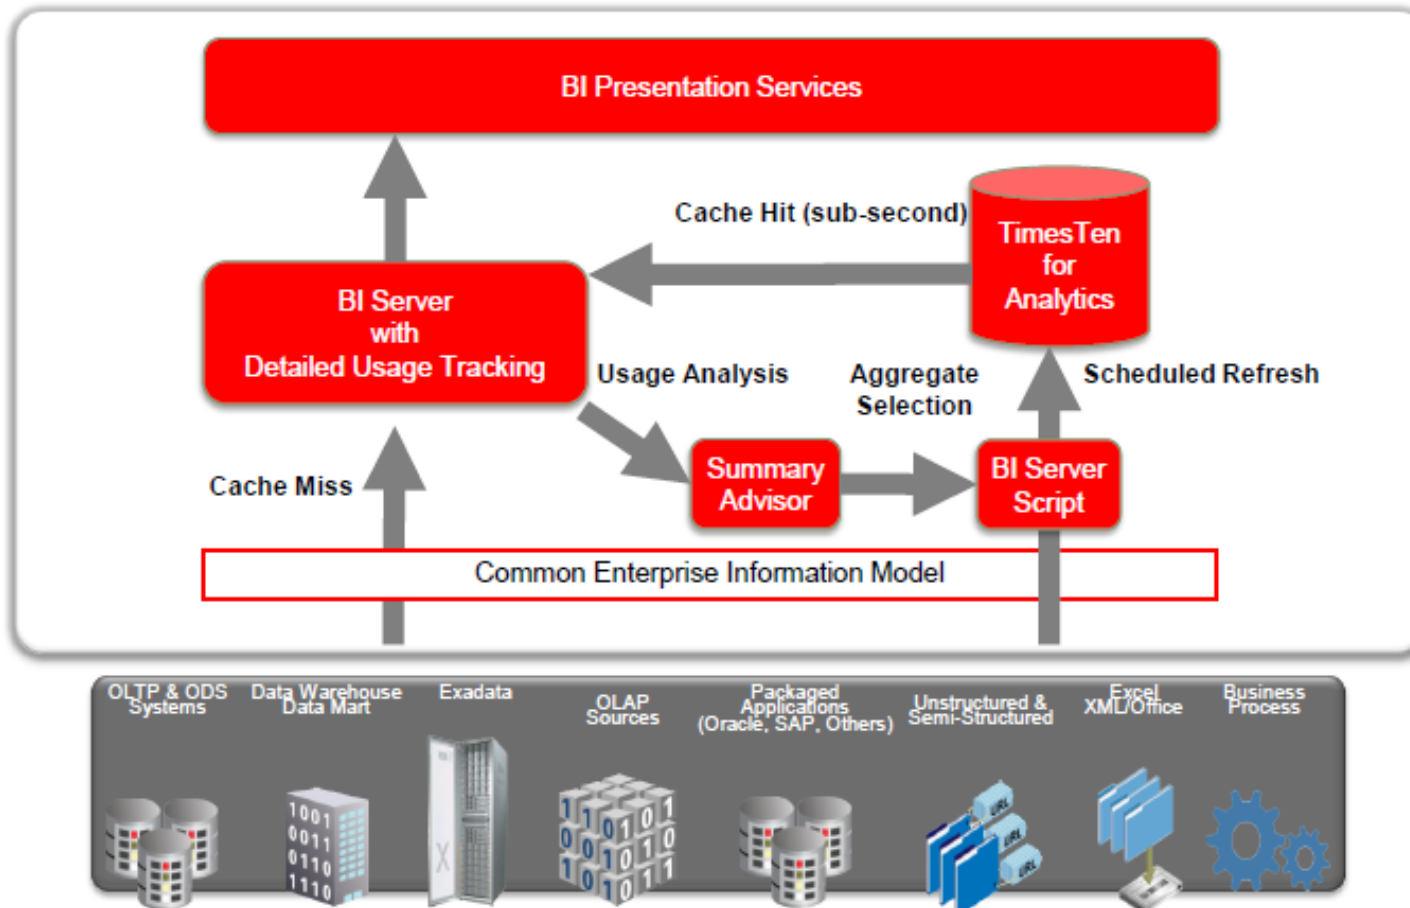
BI Presentation Services

Cache Hit (sub-second)

TimesTen for Analytics

BI Server with Detailed Usage Tracking

Usage Analysis

Aggregate Selection

Scheduled Refresh

Cache Miss

Summary Advisor

BI Server Script

Common Enterprise Information Model

OLTP & ODS Systems

Data Warehouse Data Mart

Exadata

OLAP Sources

Packaged Applications (Oracle, SAP, Others)

Unstructured & Semi-Structured

Excel XML/Office

Business Process